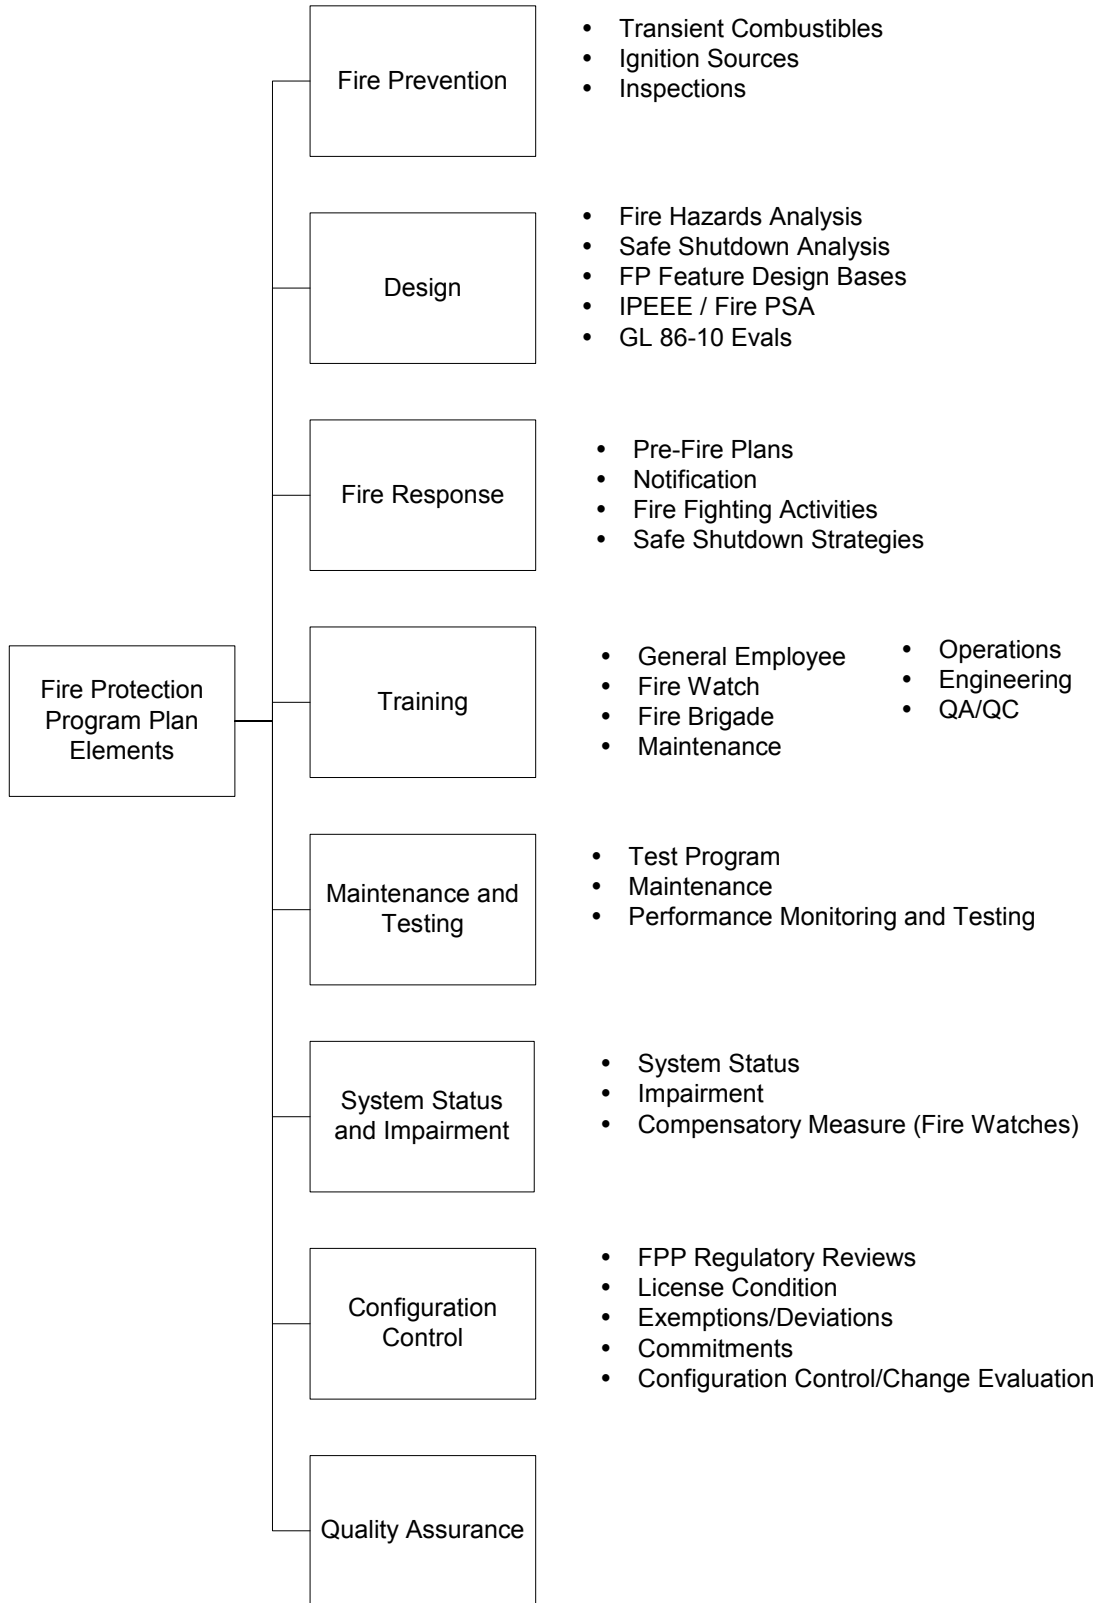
Fire Prevention

- Transient Combustibles
- Ignition Sources
- Inspections

Design

- Fire Hazards Analysis
- Safe Shutdown Analysis
- FP Feature Design Bases
- IPEEE / Fire PSA
- GL 86-10 Evals

Fire Response

- Pre-Fire Plans
- Notification
- Fire Fighting Activities
- Safe Shutdown Strategies

Fire Protection Program Plan Elements

Training

- General Employee
- Fire Watch
- Fire Brigade
- Maintenance

- Operations
- Engineering
- QA/QC

Maintenance and Testing

- Test Program
- Maintenance
- Performance Monitoring and Testing

System Status and Impairment

- System Status
- Impairment
- Compensatory Measure (Fire Watches)

Configuration Control

- FPP Regulatory Reviews
- License Condition
- Exemptions/Deviations
- Commitments
- Configuration Control/Change Evaluation

Quality Assurance